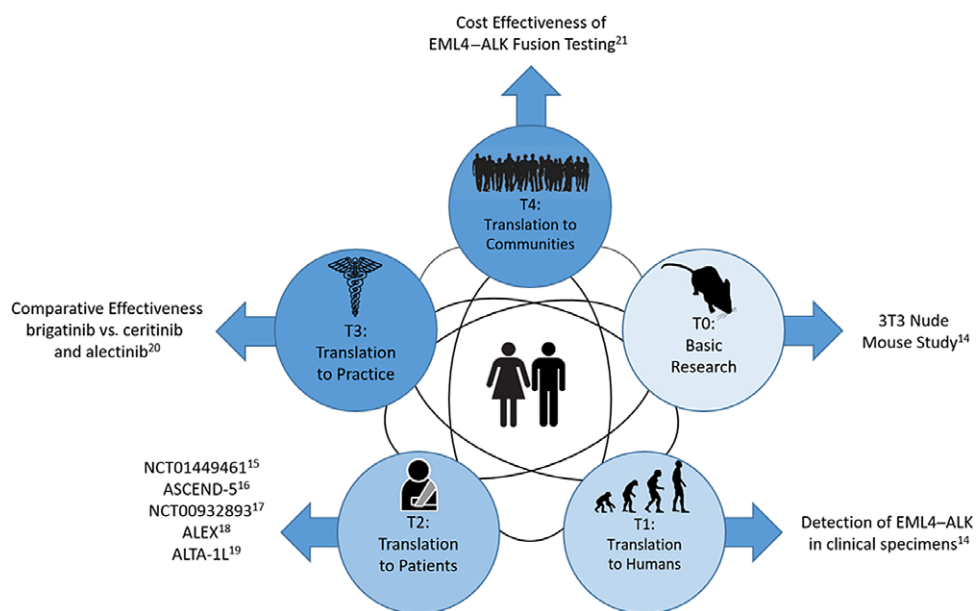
Cost Effectiveness of EML4–ALK Fusion Testing$^{21}$

T4:
Translation to Communities

Comparative Effectiveness brigatinib vs. ceritinib and alectinib$^{20}$

T3:
Translation to Practice

T0:
Basic Research

3T3 Nude Mouse Study$^{14}$

NCT01449461$^{15}$
ASCEND-5$^{16}$
NCT00932893$^{17}$
ALEX$^{18}$
ALTA-1L$^{19}$

T2:
Translation to Patients

T1:
Translation to Humans

Detection of EML4–ALK in clinical specimens$^{14}$